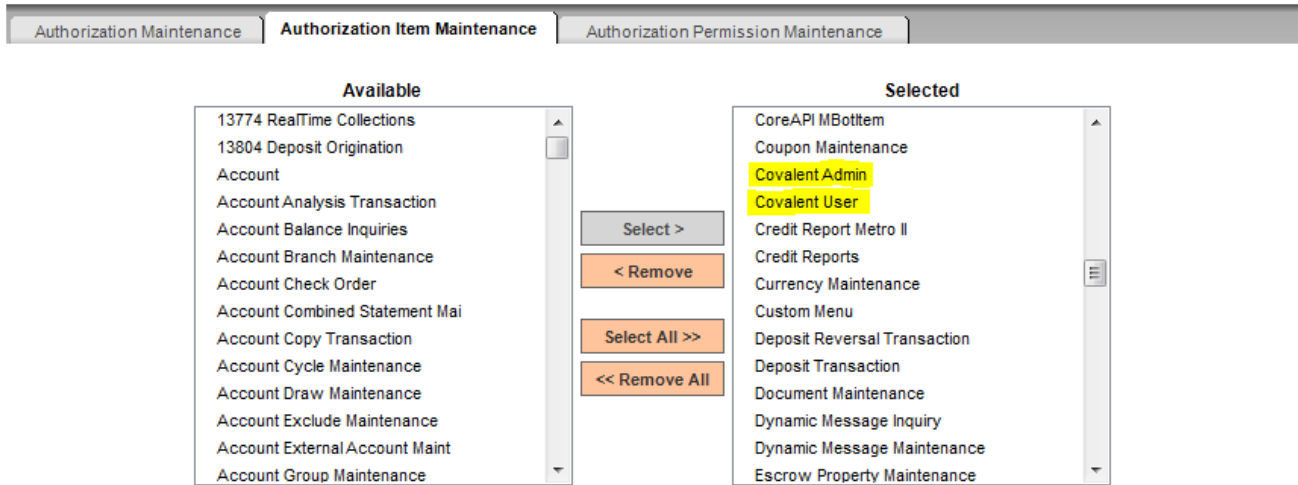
Authorization Maintenance
Authorization Item Maintenance
Authorization Permission Maintenance

Available

13774 RealTime Collections
13804 Deposit Origination
Account
Account Analysis Transaction
Account Balance Inquiries
Account Branch Maintenance
Account Check Order
Account Combined Statement Mai
Account Copy Transaction
Account Cycle Maintenance
Account Draw Maintenance
Account Exclude Maintenance
Account External Account Maint
Account Group Maintenance

Select >
< Remove
Select All >>
<< Remove All

Selected

CoreAPI MBotItem
Coupon Maintenance
Covalent Admin
Covalent User
Credit Report Metro II
Credit Reports
Currency Maintenance
Custom Menu
Deposit Reversal Transaction
Deposit Transaction
Document Maintenance
Dynamic Message Inquiry
Dynamic Message Maintenance
Escrow Property Maintenance